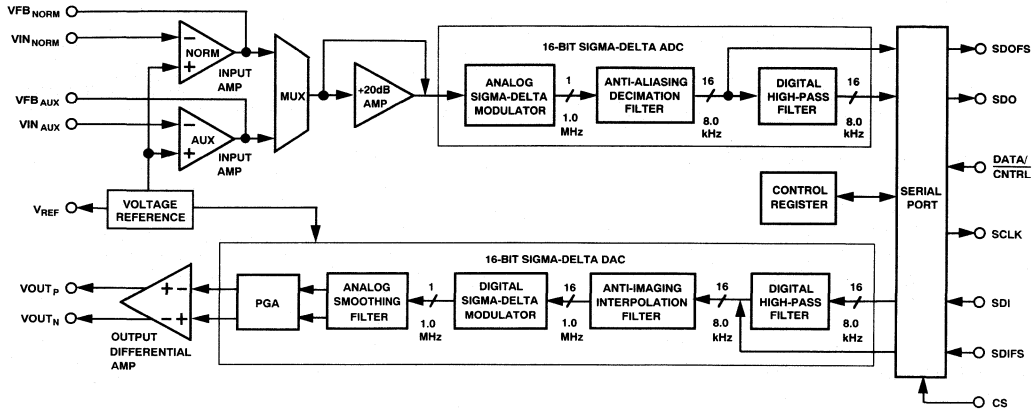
$VFB_{NORM}$
$VIN_{NORM}$
NORM
−
+
INPUT AMP
$VFB_{AUX}$
$VIN_{AUX}$
AUX
−
+
INPUT AMP
MUX
+20dB AMP
$V_{REF}$
VOLTAGE REFERENCE

16-BIT SIGMA-DELTA ADC
ANALOG SIGMA-DELTA MODULATOR
1
1.0 MHz
ANTI-ALIASING DECIMATION FILTER
16
8.0 kHz
DIGITAL HIGH-PASS FILTER
16
8.0 kHz

SERIAL PORT
CONTROL REGISTER
SDOFS
SDO
$\overline{DATA/CNTRL}$
SCLK
SDI
SDIFS
CS

16-BIT SIGMA-DELTA DAC
$VOUT_P$
$VOUT_N$
+ -
- +
OUTPUT DIFFERENTIAL AMP
PGA
ANALOG SMOOTHING FILTER
1
1.0 MHz
DIGITAL SIGMA-DELTA MODULATOR
16
1.0 MHz
ANTI-IMAGING INTERPOLATION FILTER
16
8.0 kHz
DIGITAL HIGH-PASS FILTER
16
8.0 kHz